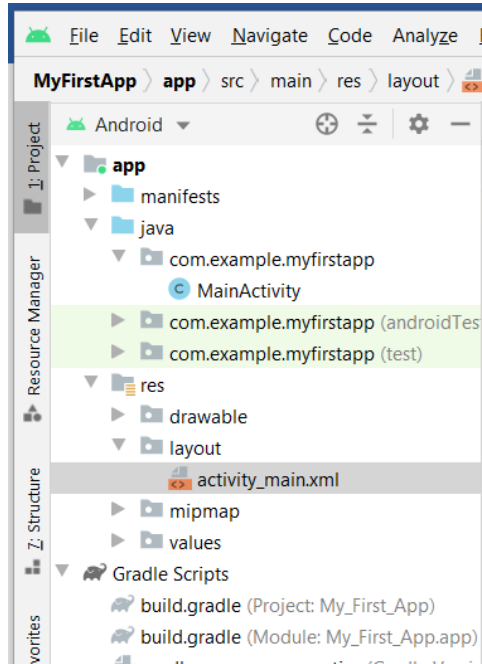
File Edit View Navigate Code Analyze

MyFirstApp 〉 app 〉 src 〉 main 〉 res 〉 layout 〉

1: Project

Resource Manager

Z: Structure

vorites

Android

app
manifests
java
com.example.myfirstapp
MainActivity
com.example.myfirstapp (androidTes
com.example.myfirstapp (test)
res
drawable
layout
activity_main.xml
mipmap
values
Gradle Scripts
build.gradle (Project: My_First_App)
build.gradle (Module: My_First_App.app)
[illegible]